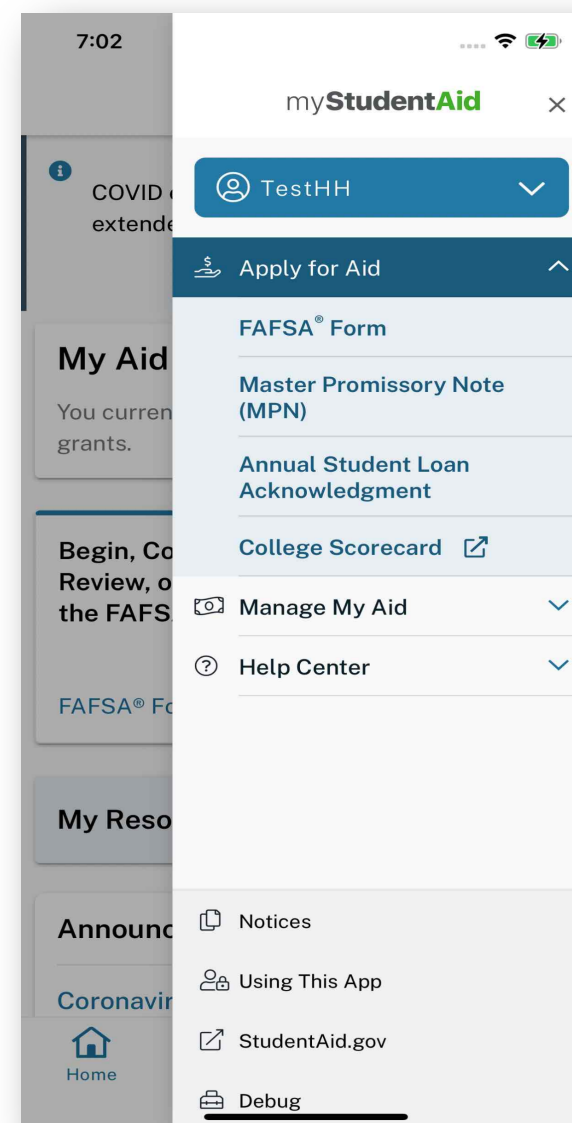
7:02

COVID
extende

My Aid
You curren
grants.

Begin, Co
Review, o
the FAFS

FAFSA® Fo

My Reso

Announc

Coronavir

Home

myStudentAid ×

TestHH

Apply for Aid

FAFSA® Form

Master Promissory Note (MPN)

Annual Student Loan Acknowledgment

College Scorecard

Manage My Aid

Help Center

Notices

Using This App

StudentAid.gov

Debug